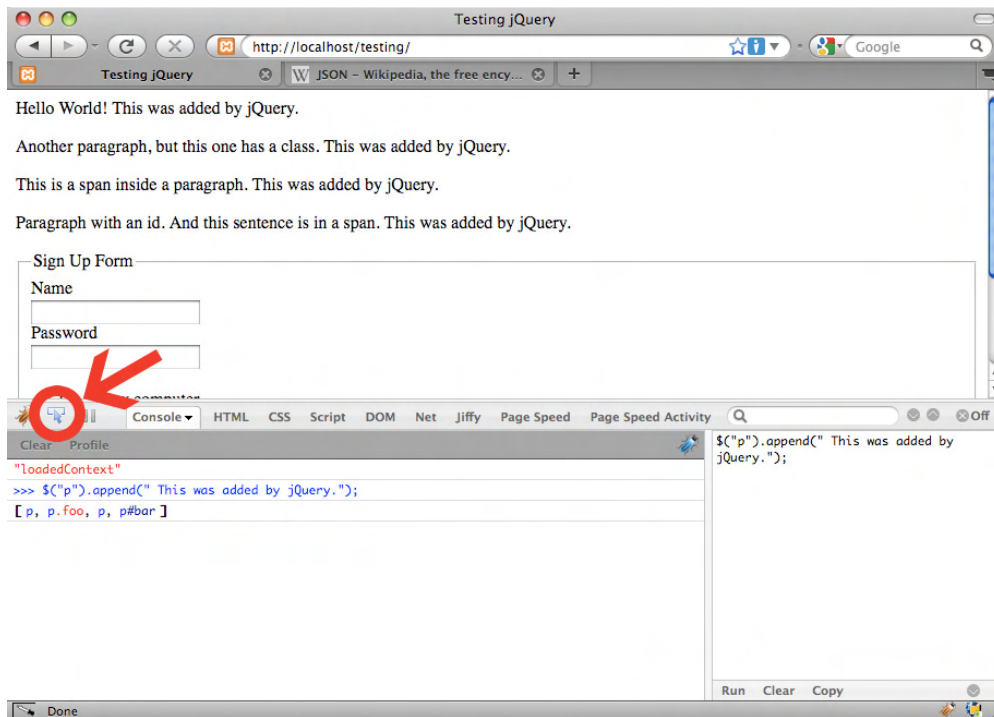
Testing jQuery

http://localhost/testing/

Google

Testing jQuery

JSON – Wikipedia, the free ency...

Hello World! This was added by jQuery.

Another paragraph, but this one has a class. This was added by jQuery.

This is a span inside a paragraph. This was added by jQuery.

Paragraph with an id. And this sentence is in a span. This was added by jQuery.

Sign Up Form

Name

Password

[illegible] computer

Console HTML CSS Script DOM Net Jiffy Page Speed Page Speed Activity

Off

Clear Profile

"loadedContext"

>>> $("p").append(" This was added by jQuery.");

[ p, p.foo, p, p#bar ]

$("p").append(" This was added by jQuery.");

Run Clear Copy

Done